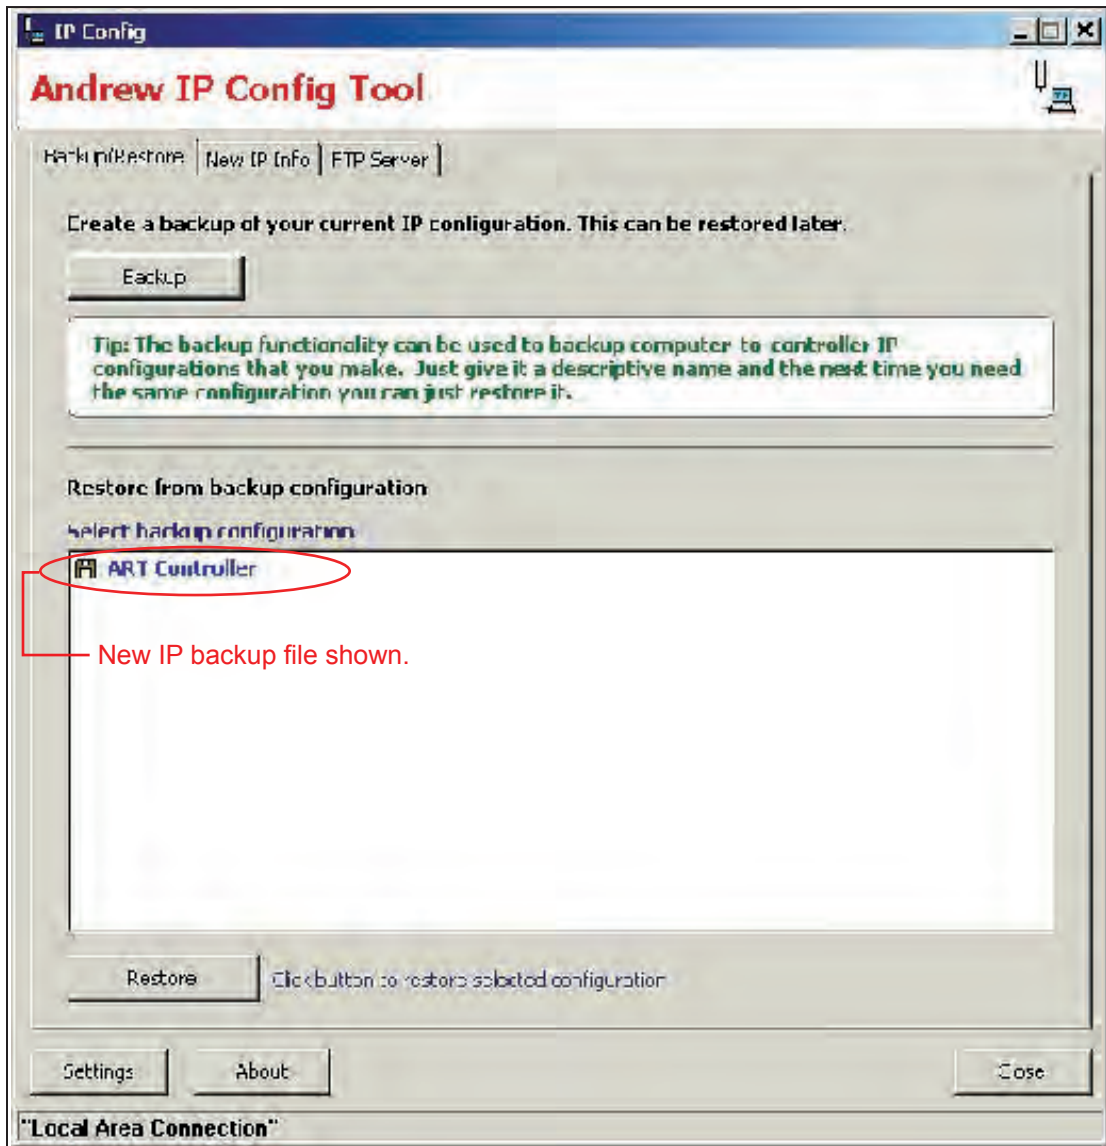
IP Config

Andrew IP Config Tool

Backup/Restore | New IP Info | FTP Server

Create a backup of your current IP configuration. This can be restored later.

Backup

Tip: The backup functionality can be used to backup computer to controller IP configurations that you make. Just give it a descriptive name and the next time you need the same configuration you can just restore it.

Restore from backup configuration

Select backup configuration

ART Controller

New IP backup file shown.

Restore

Click button to restore selected configuration

Settings

About

Close

"Local Area Connection"